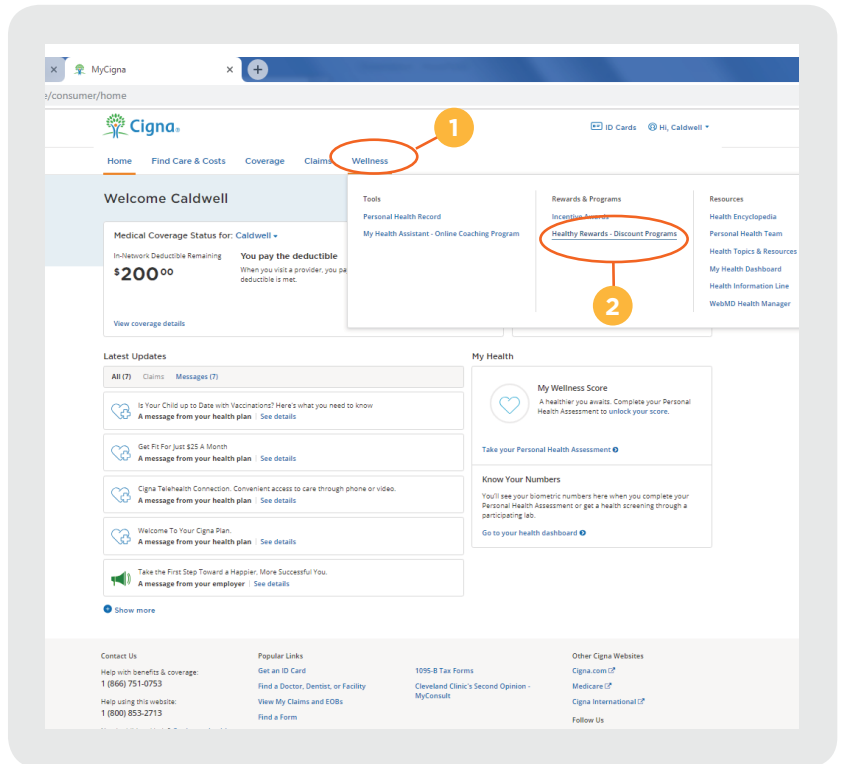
MyCigna

/consumer/home

Cigna

ID Cards Hi, Caldwell

1

Home Find Care & Costs Coverage Claims Wellness

Welcome Caldwell

Tools
Personal Health Record
My Health Assistant - Online Coaching Program

Rewards & Programs
Incentive Awards
Healthy Rewards - Discount Programs

Resources
Health Encyclopedia
Personal Health Team
Health Topics & Resources
My Health Dashboard
Health Information Line
WebMD Health Manager

2

Medical Coverage Status for: Caldwell

In-Network Deductible Remaining
$200^{00}

You pay the deductible
When you visit a provider, you pa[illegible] deductible is met.

View coverage details

Latest Updates

All (7) Claims Messages (7)

Is Your Child up to Date with Vaccinations? Here's what you need to know
A message from your health plan | See details

Get Fit For Just $25 A Month
A message from your health plan | See details

Cigna Telehealth Connection. Convenient access to care through phone or video.
A message from your health plan | See details

Welcome To Your Cigna Plan.
A message from your health plan | See details

Take the First Step Toward a Happier, More Successful You.
A message from your employer | See details

Show more

My Health

My Wellness Score
A healthier you awaits. Complete your Personal Health Assessment to unlock your score.

Take your Personal Health Assessment

Know Your Numbers
You'll see your biometric numbers here when you complete your Personal Health Assessment or get a health screening through a participating lab.

Go to your health dashboard

Contact Us
Help with benefits & coverage:
1 (866) 751-0753
Help using this website:
1 (800) 853-2713

Popular Links
Get an ID Card
Find a Doctor, Dentist, or Facility
View My Claims and EOBs
Find a Form

1095-B Tax Forms
Cleveland Clinic's Second Opinion - MyConsult

Other Cigna Websites
Cigna.com
Medicare
Cigna International
Follow Us